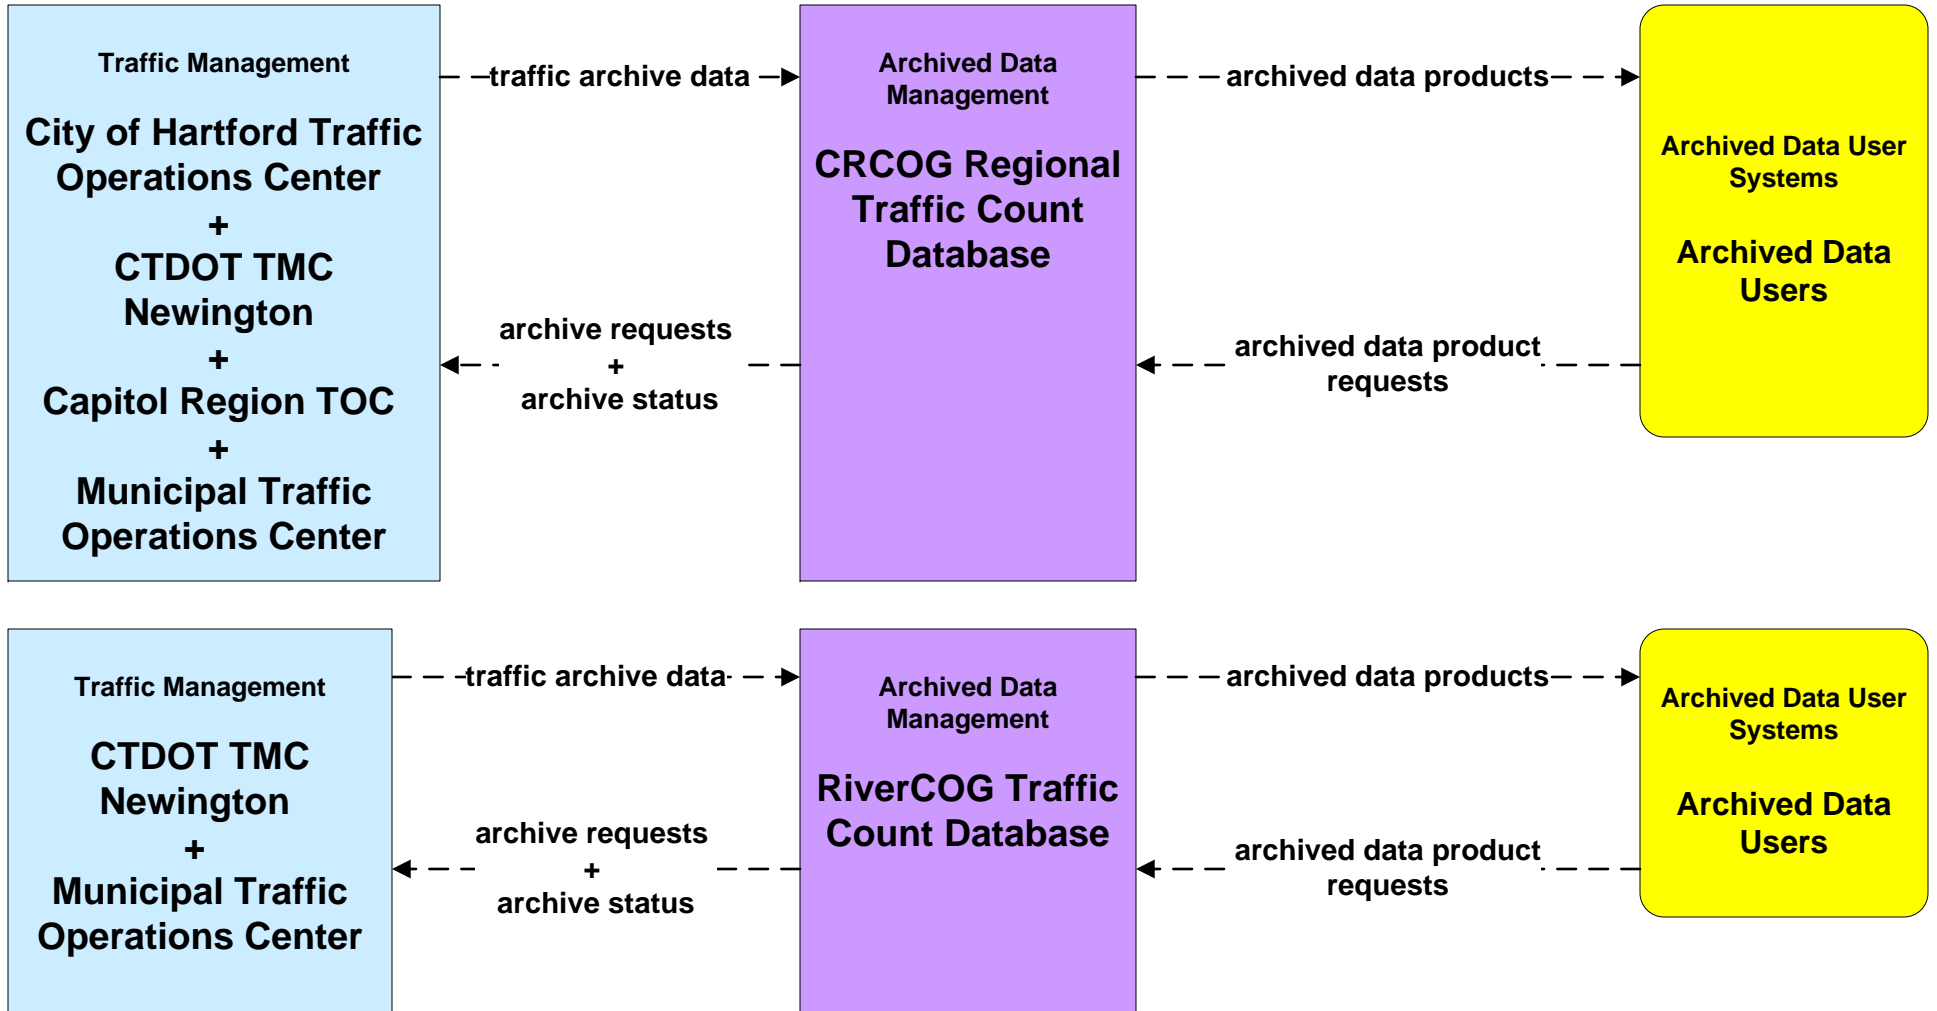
Traffic Management

City of Hartford Traffic Operations Center
+
CTDOT TMC Newington
+
Capitol Region TOC
+
Municipal Traffic Operations Center

traffic archive data

archive requests
+
archive status

Archived Data Management

CRCOG Regional Traffic Count Database

archived data products

archived data product requests

Archived Data User Systems

Archived Data Users

Traffic Management

CTDOT TMC Newington
+
Municipal Traffic Operations Center

traffic archive data

archive requests
+
archive status

Archived Data Management

RiverCOG Traffic Count Database

archived data products

archived data product requests

Archived Data User Systems

Archived Data Users